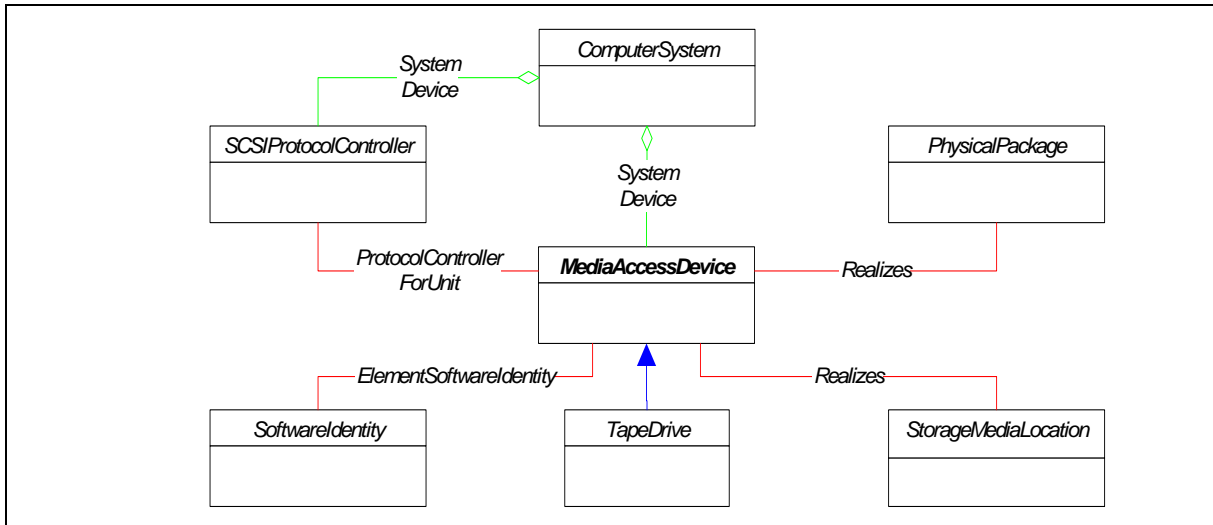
ComputerSystem

System Device

SCSIProtocolController

PhysicalPackage

System Device

ProtocolController ForUnit

MediaAccessDevice

Realizes

ElementSoftwareIdentity

Realizes

SoftwareIdentity

TapeDrive

StorageMediaLocation